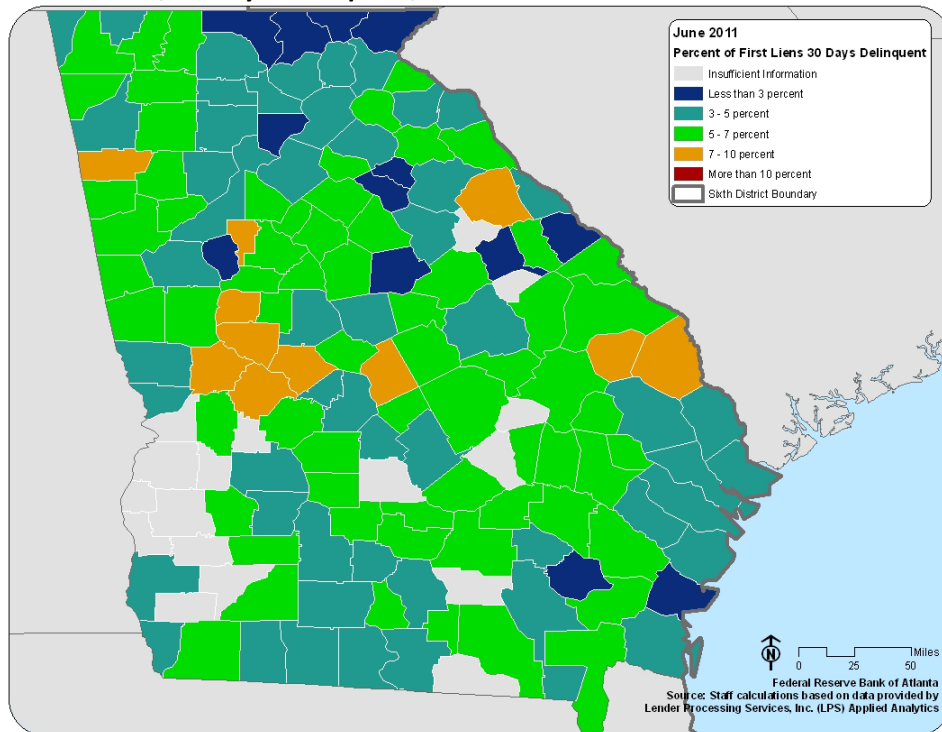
June 2011
Percent of First Liens 30 Days Delinquent

Insufficient Information
Less than 3 percent
3 - 5 percent
5 - 7 percent
7 - 10 percent
More than 10 percent
Sixth District Boundary

N
Miles
0 25 50

Federal Reserve Bank of Atlanta
Source: Staff calculations based on data provided by Lender Processing Services, Inc. (LPS) Applied Analytics